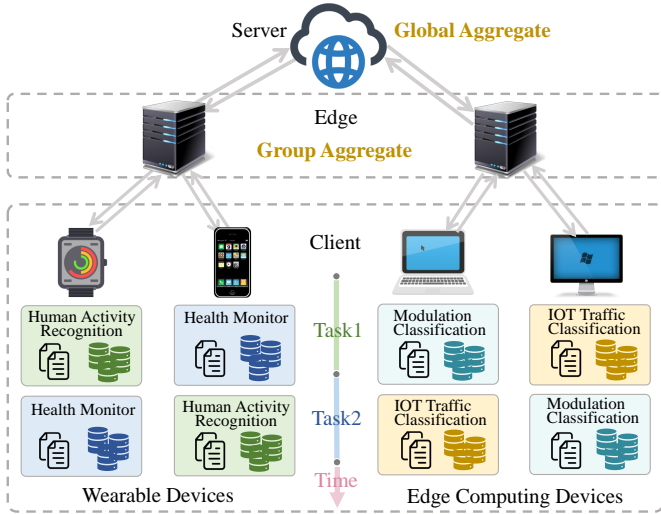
Server
Global Aggregate

Edge
Group Aggregate

Client

Human Activity Recognition

Health Monitor

Task1

Modulation Classification

IOT Traffic Classification

Health Monitor

Human Activity Recognition

Task2

IOT Traffic Classification

Modulation Classification

Time

Wearable Devices

Edge Computing Devices